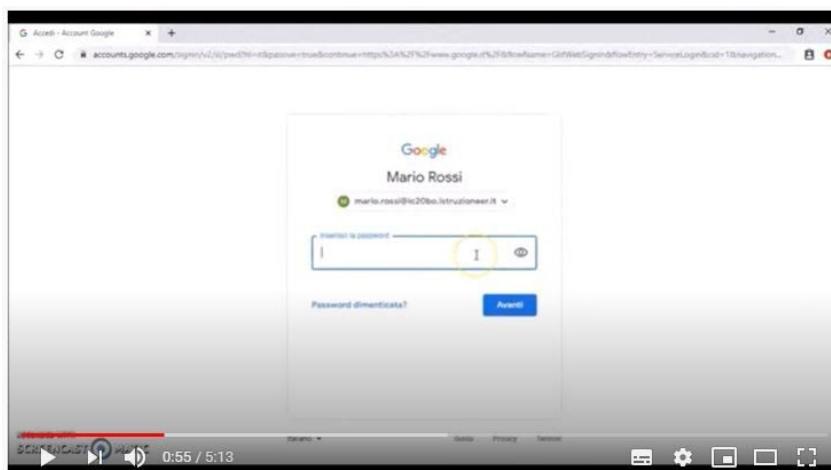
G Accedi - Account Google ×  +

accounts.google.com/signin/v2/sl/pwd?hl=it&passive=true&continue=https%3A%2F%2Fwww.google.it%2F&flowName=GlifWebSignIn&flowEntry=ServiceLogin&cid=1&navigation...

Google

Mario Rossi

mario.rossi@ic20bo.istruzioneer.it

Inserisci la password

Password dimenticata?

Avanti

Italiano

Guida  Privacy  Termini

SCREENCAST MATIC

0:55 / 5:13